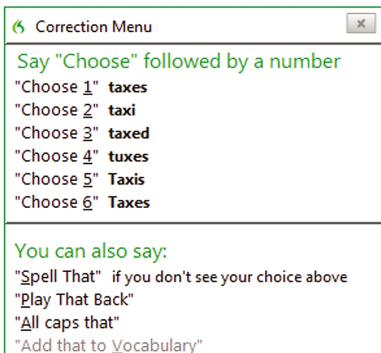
Correction Menu

Say "Choose" followed by a number
"Choose 1" taxes
"Choose 2" taxi
"Choose 3" taxed
"Choose 4" tuxes
"Choose 5" Taxis
"Choose 6" Taxes

You can also say:
"Spell That" if you don't see your choice above
"Play That Back"
"All caps that"
"Add that to Vocabulary"